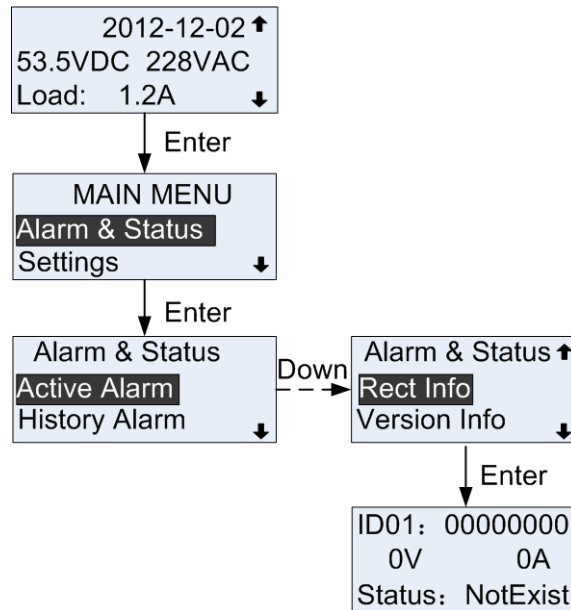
2012-12-02 ↑
53.5VDC 228VAC
Load: 1.2A ↓

Enter

MAIN MENU
Alarm & Status
Settings ↓

Enter

Alarm & Status
Active Alarm
History Alarm ↓

Down

Alarm & Status ↑
Rect Info
Version Info ↓

Enter

ID01：00000000
0V 0A
Status：NotExist